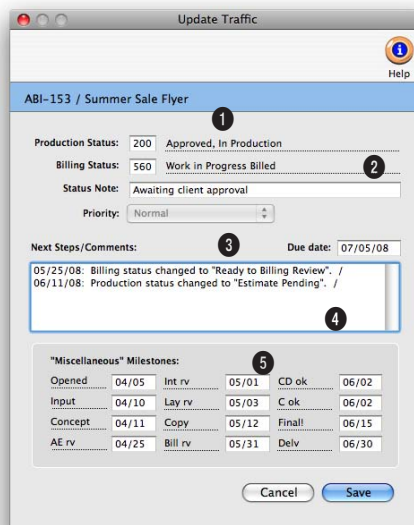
Update Traffic

Help

ABI-153 / Summer Sale Flyer

1

Production Status: 200 Approved, In Production

Billing Status: 560 Work in Progress Billed

2

Status Note: Awaiting client approval

Priority: Normal

Next Steps/Comments:

3

Due date: 07/05/08

05/25/08: Billing status changed to "Ready to Billing Review". /
06/11/08: Production status changed to "Estimate Pending". /

4

"Miscellaneous" Milestones:

5

| | | | | | |
|---|---|---|---|---|---|
| Opened | 04/05 | Int rv | 05/01 | CD ok | 06/02 |
| Input | 04/10 | Lay rv | 05/03 | C ok | 06/02 |
| Concept | 04/11 | Copy | 05/12 | Final! | 06/15 |
| AE rv | 04/25 | Bill rv | 05/31 | Delv | 06/30 |

Cancel

Save